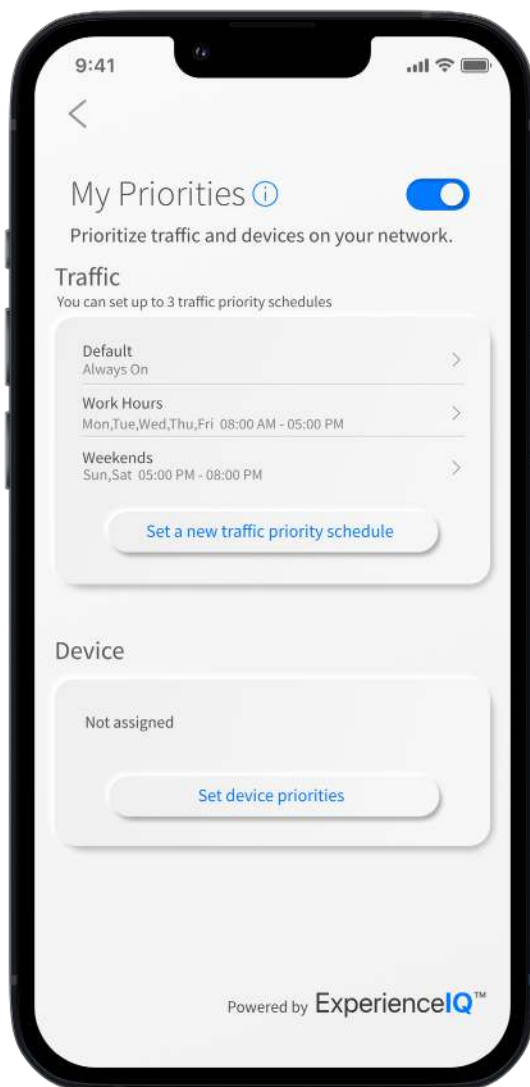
9:41

<

My Priorities ⓘ

Prioritize traffic and devices on your network.

Traffic

You can set up to 3 traffic priority schedules

Default
Always On

Work Hours
Mon,Tue,Wed,Thu,Fri 08:00 AM - 05:00 PM

Weekends
Sun,Sat 05:00 PM - 08:00 PM

Set a new traffic priority schedule

Device

Not assigned

Set device priorities

Powered by ExperienceIQ™